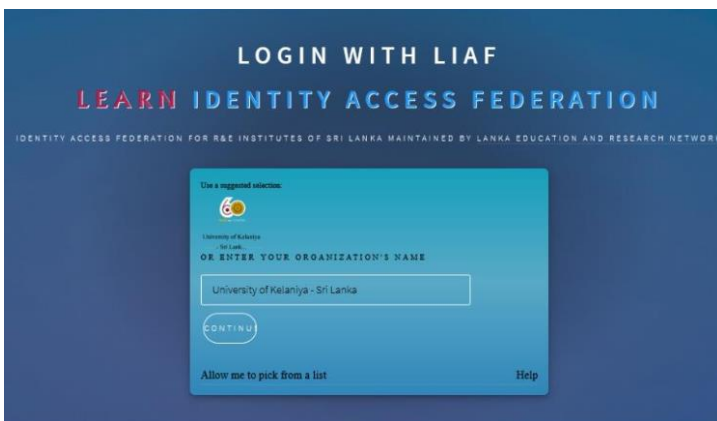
LOGIN WITH LIAF

LEARN IDENTITY ACCESS FEDERATION

IDENTITY ACCESS FEDERATION FOR R&E INSTITUTES OF SRI LANKA MAINTAINED BY LANKA EDUCATION AND RESEARCH NETWORK

Use a suggested selection:

60

University of Kelaniya - Sri Lank...

OR ENTER YOUR ORGANIZATION'S NAME

University of Kelaniya - Sri Lanka

CONTINUE

Allow me to pick from a list

Help